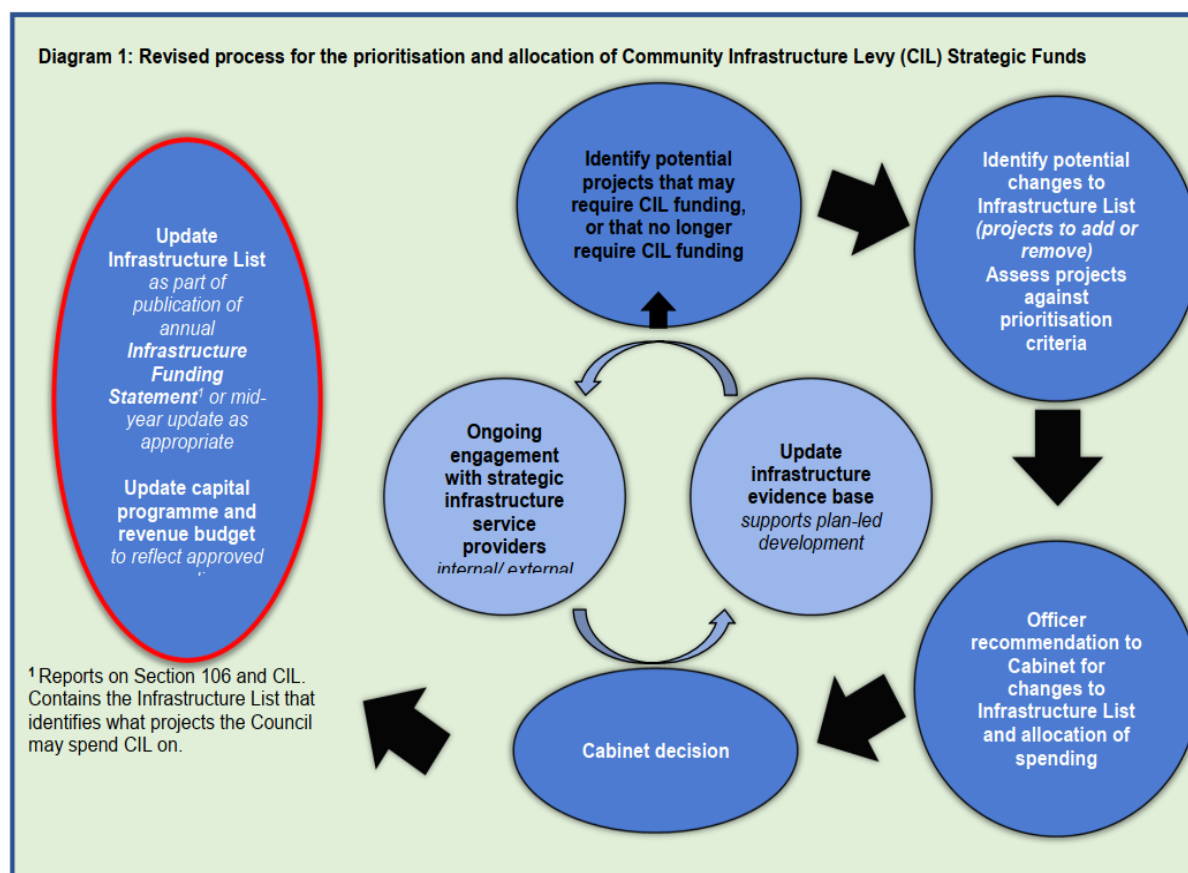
Diagram 1: Revised process for the prioritisation and allocation of Community Infrastructure Levy (CIL) Strategic Funds

Update Infrastructure List as part of publication of annual Infrastructure Funding Statement$^1$ or mid-year update as appropriate

Update capital programme and revenue budget to reflect approved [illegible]

Identify potential projects that may require CIL funding, or that no longer require CIL funding

Identify potential changes to Infrastructure List (projects to add or remove)
Assess projects against prioritisation criteria

Ongoing engagement with strategic infrastructure service providers internal/ external

Update infrastructure evidence base supports plan-led development

Officer recommendation to Cabinet for changes to Infrastructure List and allocation of spending

Cabinet decision

$^1$ Reports on Section 106 and CIL. Contains the Infrastructure List that identifies what projects the Council may spend CIL on.